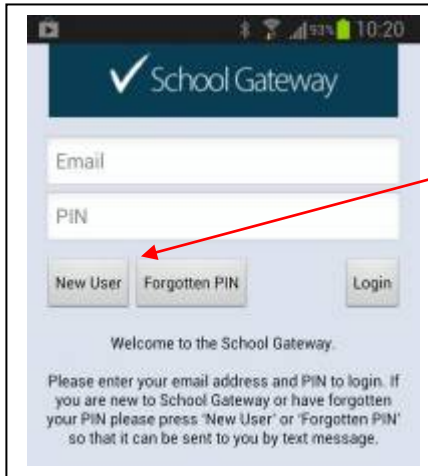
93% 10:20

School Gateway

Email

PIN

New User

Forgotten PIN

Login

Welcome to the School Gateway.

Please enter your email address and PIN to login. If you are new to School Gateway or have forgotten your PIN please press 'New User' or 'Forgotten PIN' so that it can be sent to you by text message.